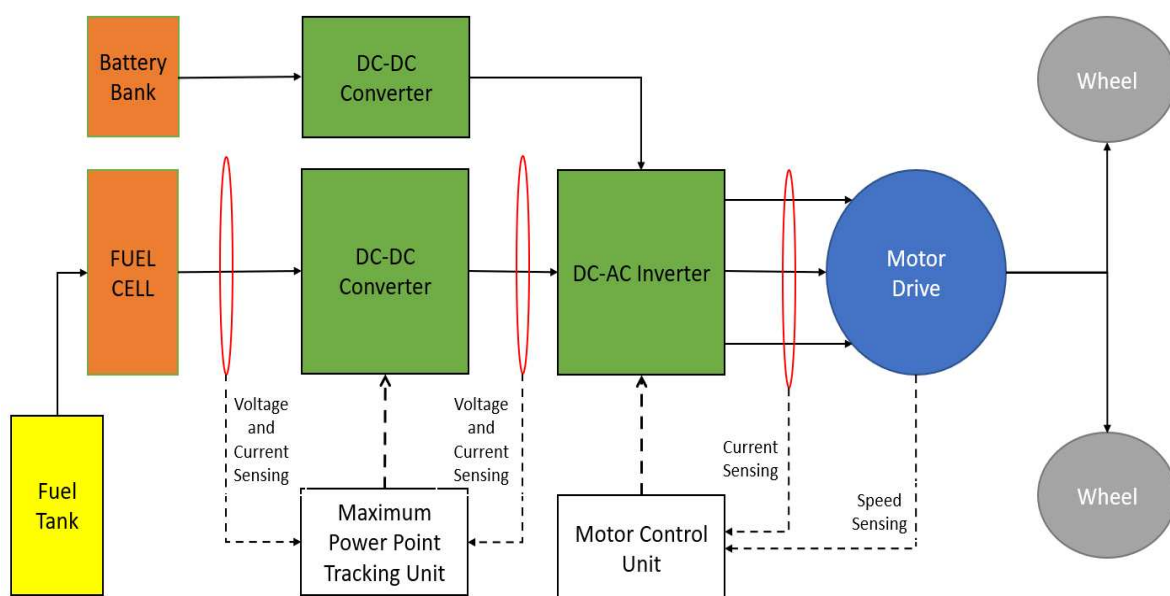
Battery Bank

DC-DC Converter

Wheel

FUEL CELL

DC-DC Converter

DC-AC Inverter

Motor Drive

Voltage and Current Sensing

Voltage and Current Sensing

Current Sensing

Speed Sensing

Wheel

Fuel Tank

Maximum Power Point Tracking Unit

Motor Control Unit